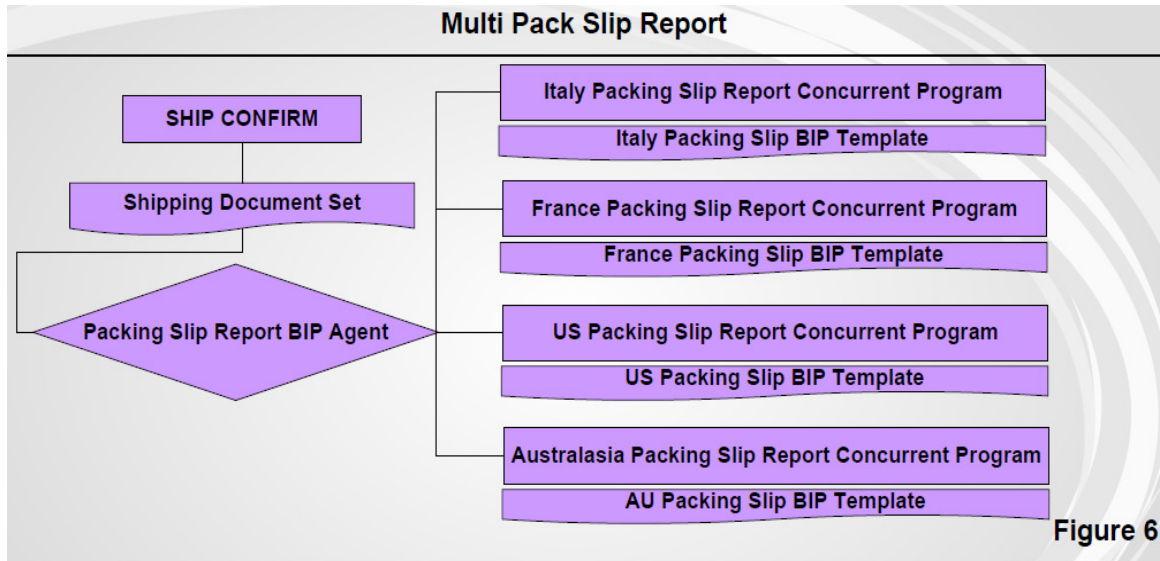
Multi Pack Slip Report

SHIP CONFIRM

Shipping Document Set

Packing Slip Report BIP Agent

Italy Packing Slip Report Concurrent Program

Italy Packing Slip BIP Template

France Packing Slip Report Concurrent Program

France Packing Slip BIP Template

US Packing Slip Report Concurrent Program

US Packing Slip BIP Template

Australasia Packing Slip Report Concurrent Program

AU Packing Slip BIP Template

Figure 6